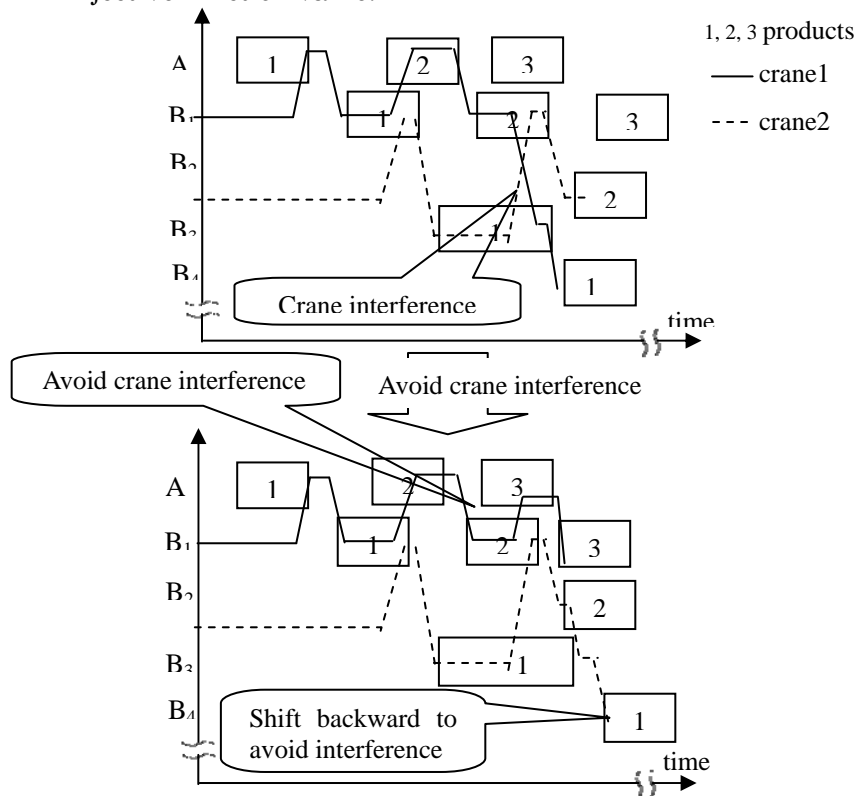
1, 2, 3 products
—— crane1
- - - crane2

A
B$_1$
B$_2$
B$_3$
B$_4$

1
2
3
1
2
3
2
1
1

Crane interference

time

Avoid crane interference

Avoid crane interference

A
B$_1$
B$_2$
B$_3$
B$_4$

1
2
3
1
2
3
2
1
1

Shift backward to avoid interference

time